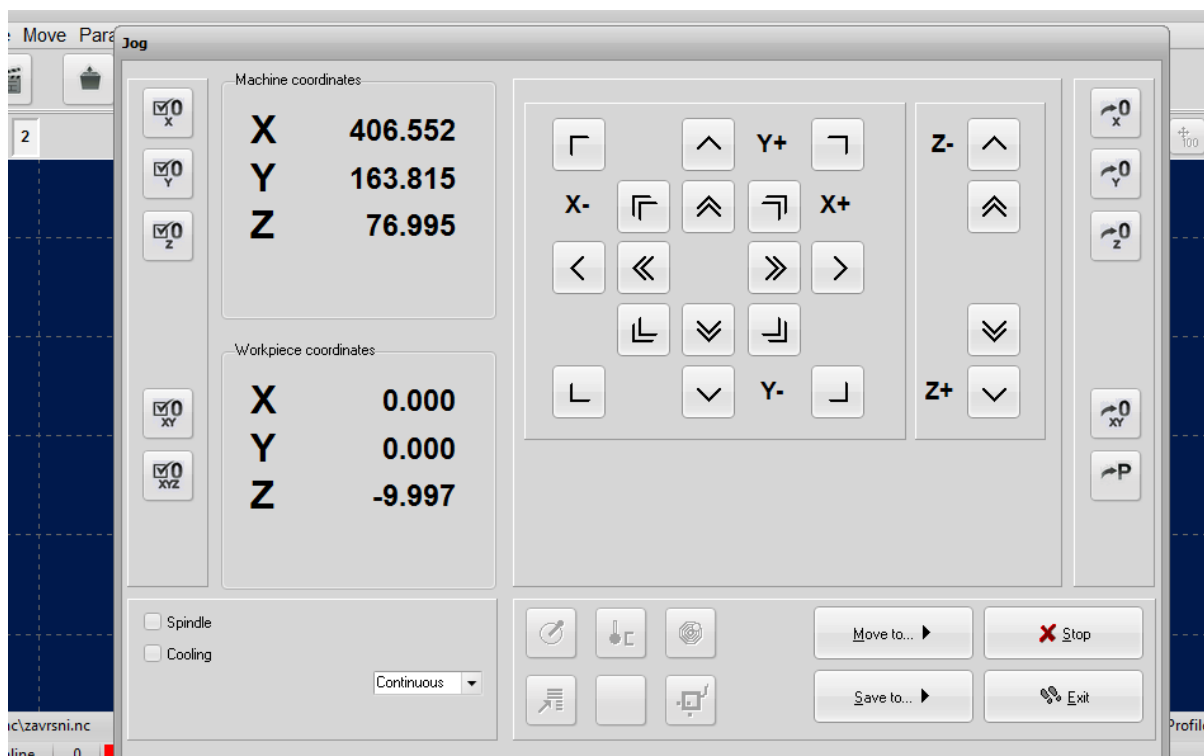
Move Para
Jog
2
Machine coordinates
X 406.552
Y 163.815
Z 76.995
Workpiece coordinates
X 0.000
Y 0.000
Z -9.997
Y+
X-
X+
Y-
Z-
Z+
Spindle
Cooling
Continuous
Move to...
Stop
Save to...
Exit
c\zavrsni.nc
Profil
line 0